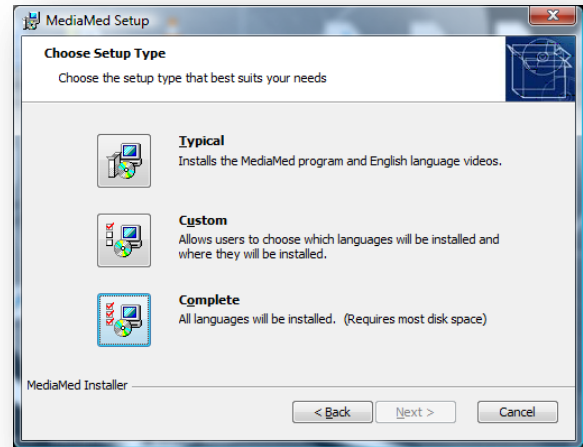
MediaMed Setup

Choose Setup Type

Choose the setup type that best suits your needs

Typical
Installs the MediaMed program and English language videos.

Custom
Allows users to choose which languages will be installed and where they will be installed.

Complete
All languages will be installed. (Requires most disk space)

MediaMed Installer

< Back

Next >

Cancel